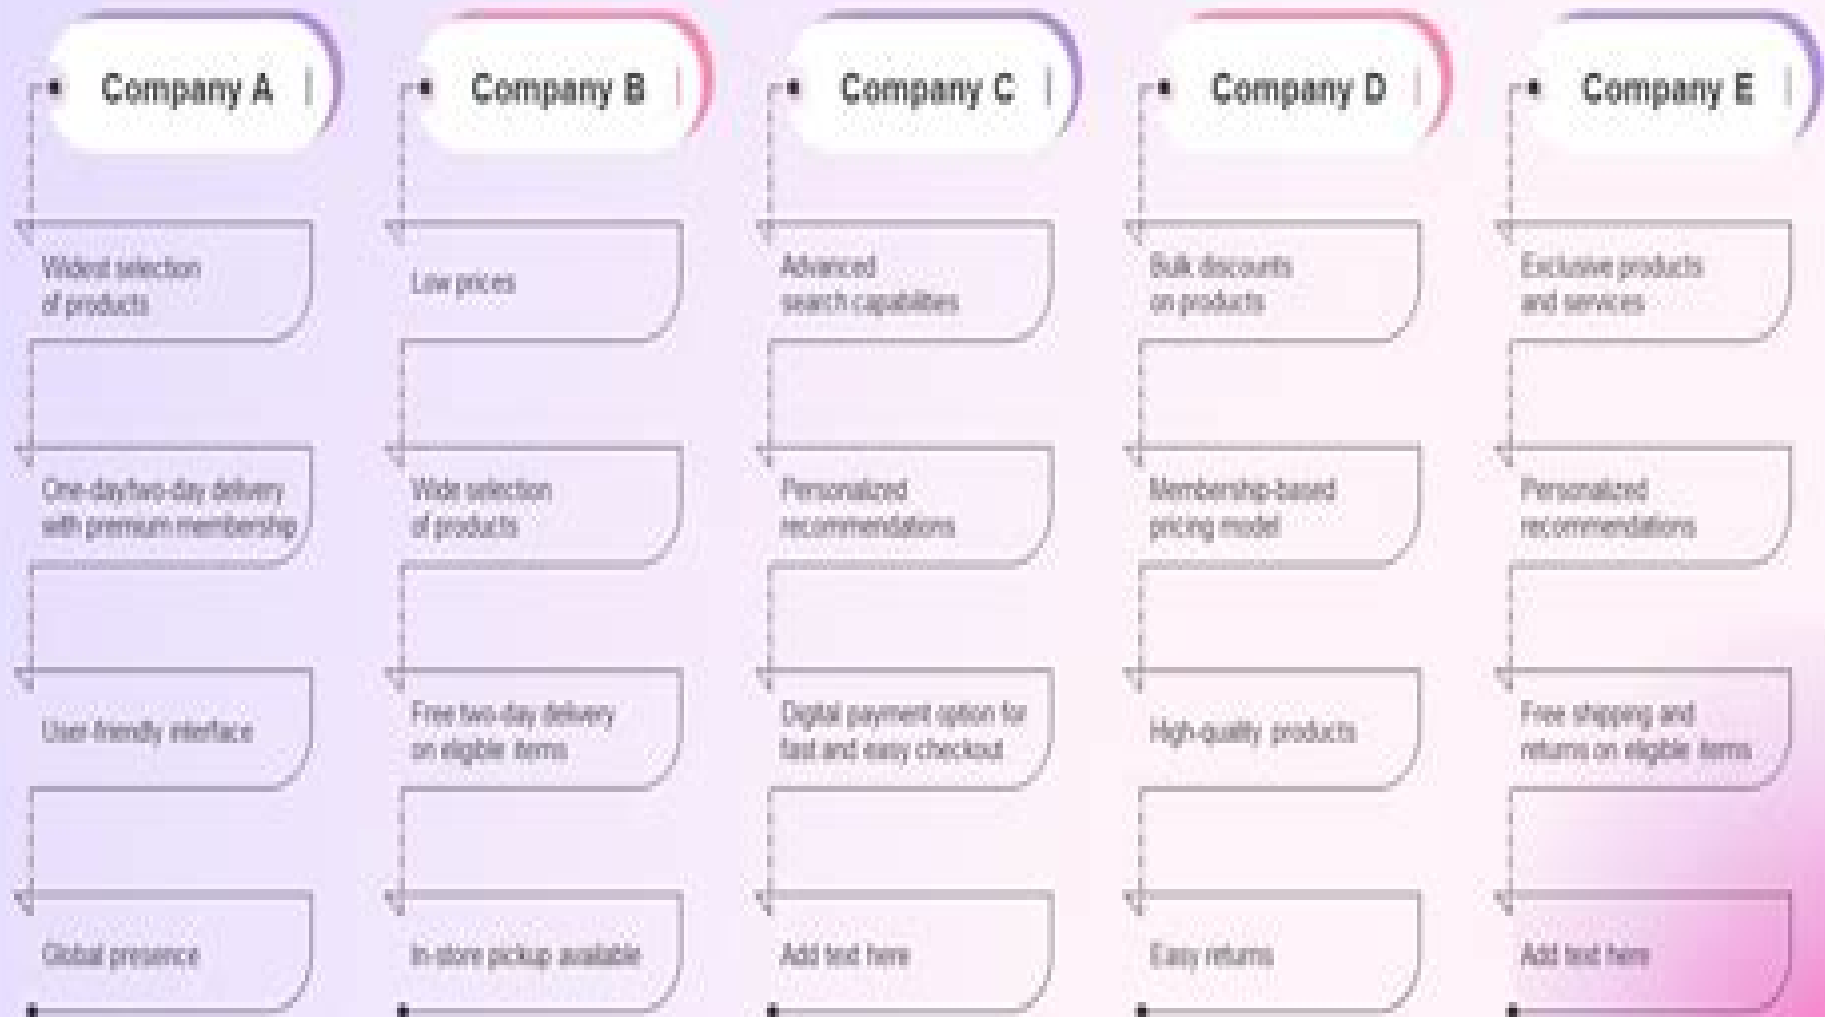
Company A

Widest selection of products

One-day/two-day delivery with premium membership

User-friendly interface

Global presence

Company B

Low prices

Wide selection of products

Free two-day delivery on eligible items

In-store pickup available

Company C

Advanced search capabilities

Personalized recommendations

Digital payment option for fast and easy checkout

Add text here

Company D

Bulk discounts on products

Membership-based pricing model

High-quality products

Easy returns

Company E

Exclusive products and services

Personalized recommendations

Free shipping and returns on eligible items

Add text here